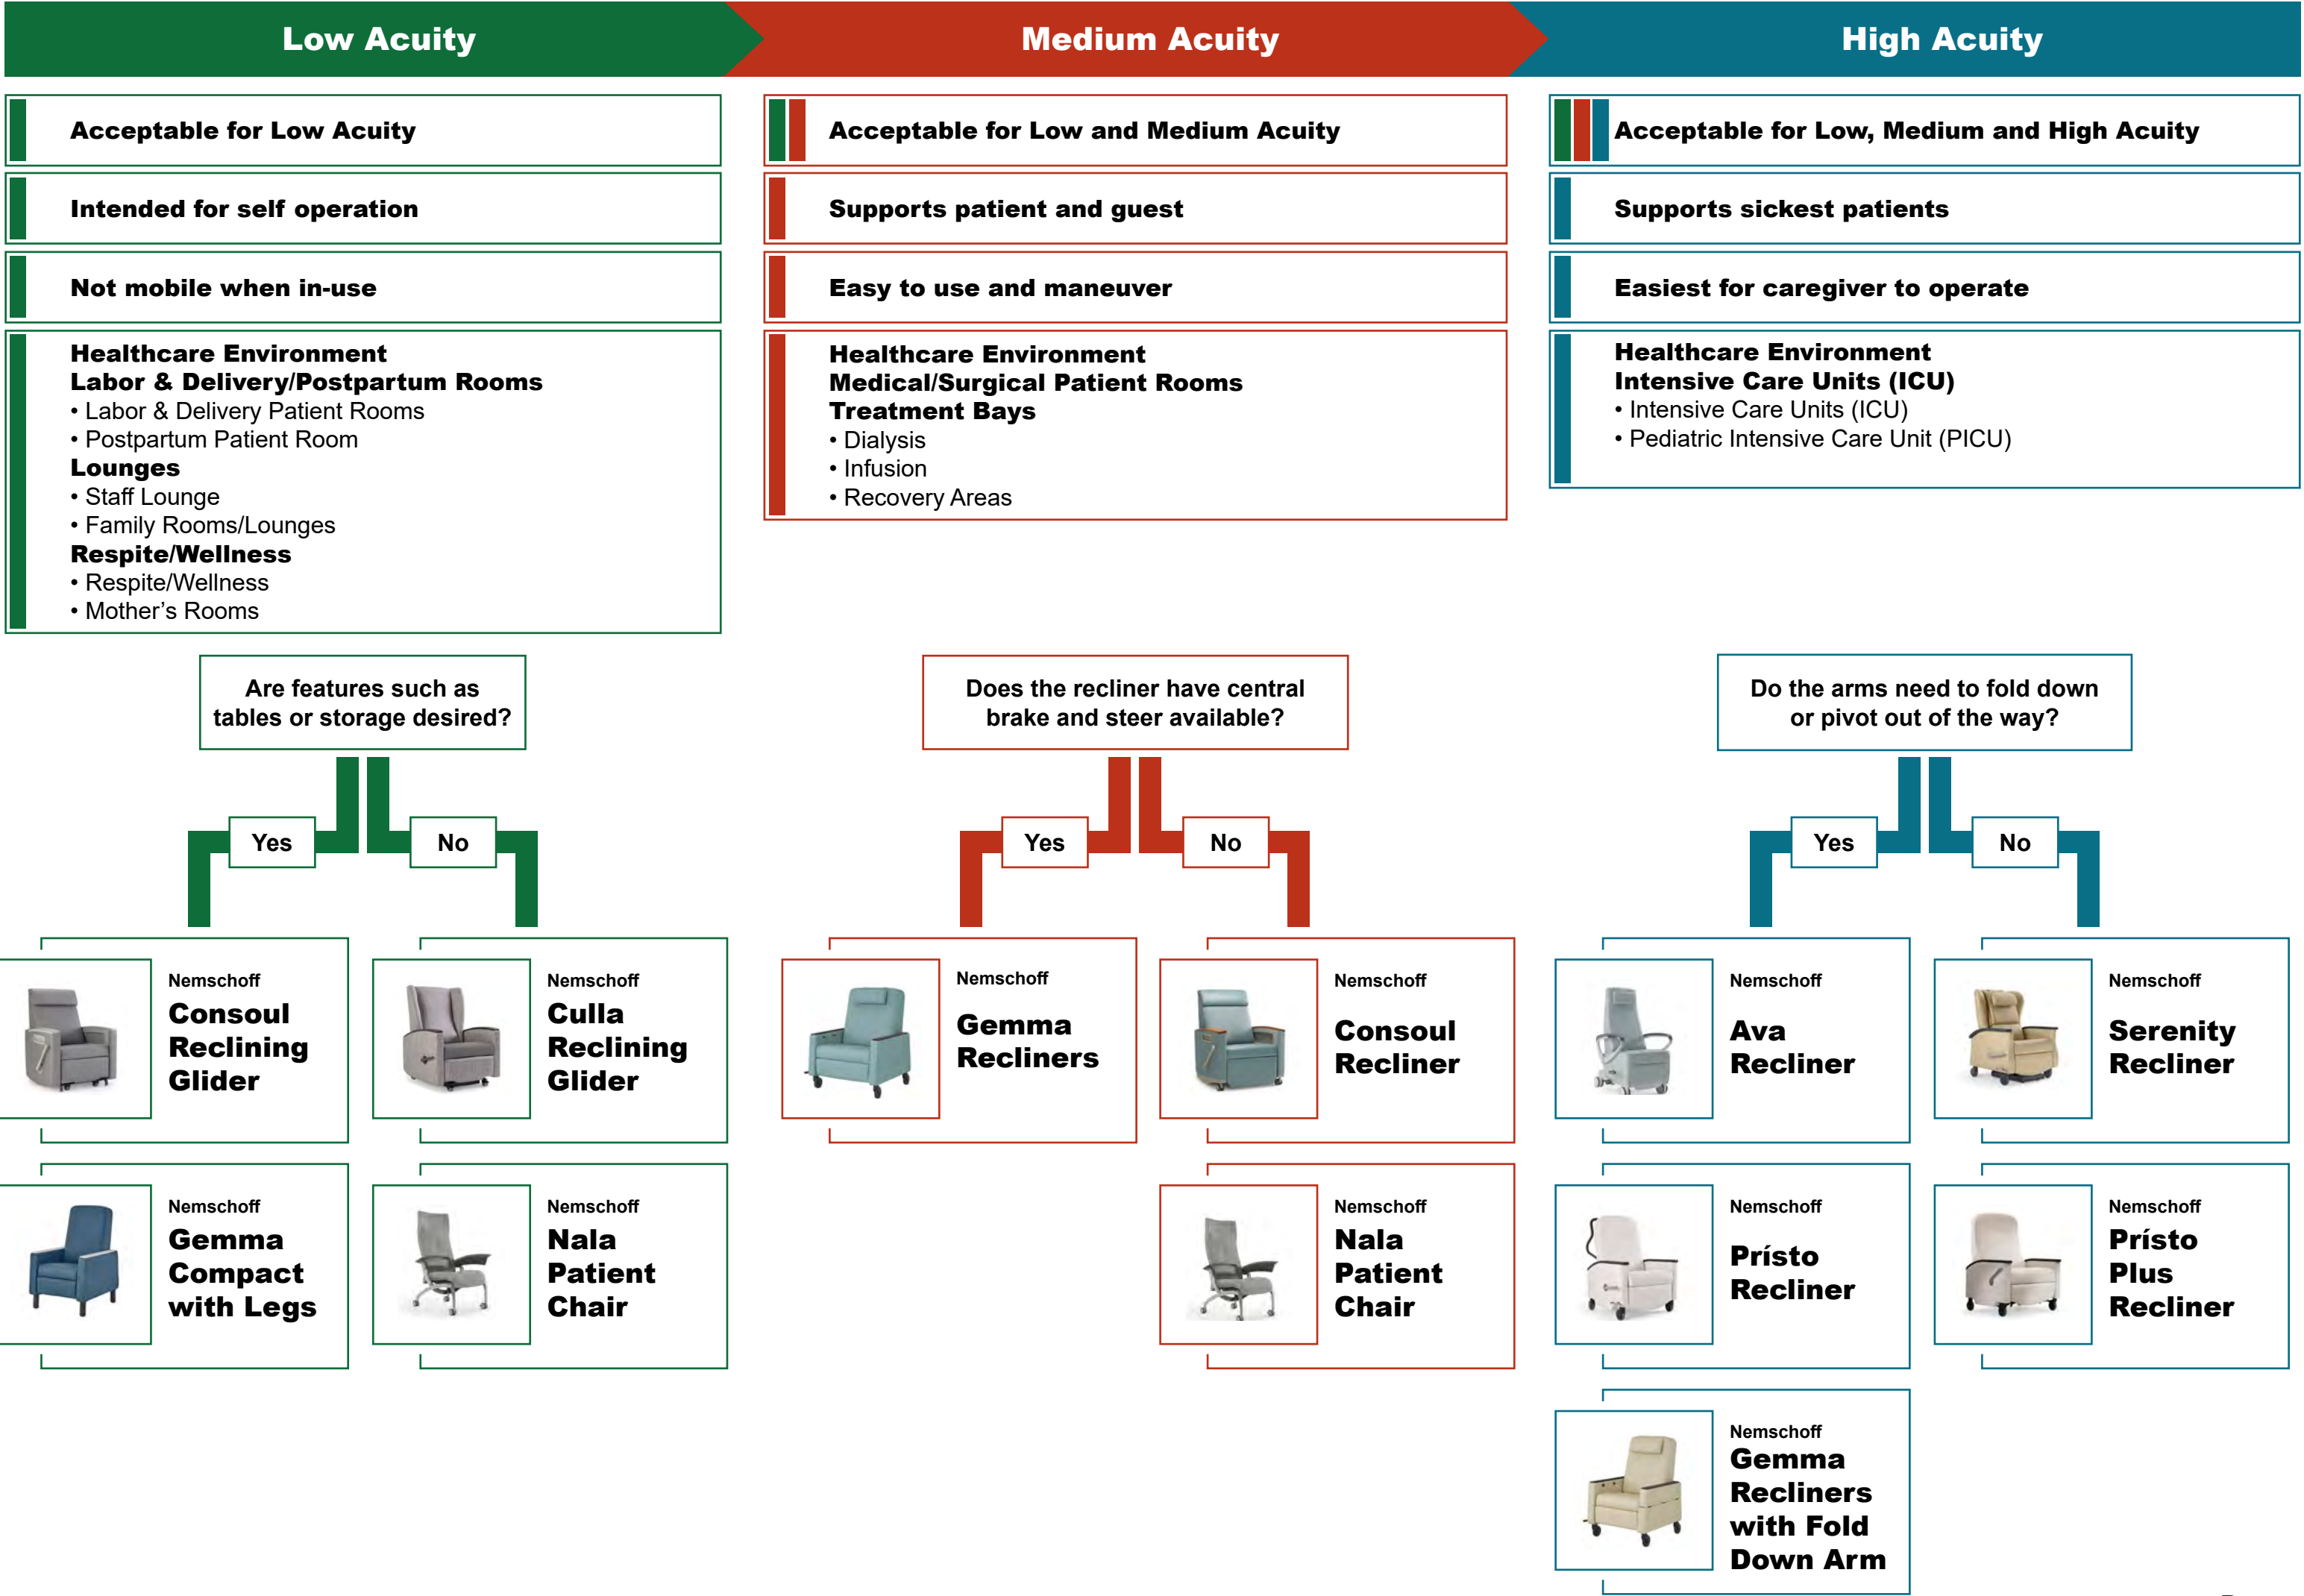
Low Acuity

Acceptable for Low Acuity

Intended for self operation

Not mobile when in-use

Healthcare Environment
Labor & Delivery/Postpartum Rooms
• Labor & Delivery Patient Rooms
• Postpartum Patient Room
Lounges
• Staff Lounge
• Family Rooms/Lounges
Respite/Wellness
• Respite/Wellness
• Mother's Rooms

Are features such as tables or storage desired?

Yes

No

Nemschoff
Consoul Reclining Glider

Nemschoff
Culla Reclining Glider

Nemschoff
Gemma Compact with Legs

Nemschoff
Nala Patient Chair

Medium Acuity

Acceptable for Low and Medium Acuity

Supports patient and guest

Easy to use and maneuver

Healthcare Environment
Medical/Surgical Patient Rooms
Treatment Bays
• Dialysis
• Infusion
• Recovery Areas

Does the recliner have central brake and steer available?

Yes

No

Nemschoff
Gemma Recliners

Nemschoff
Consoul Recliner

Nemschoff
Nala Patient Chair

High Acuity

Acceptable for Low, Medium and High Acuity

Supports sickest patients

Easiest for caregiver to operate

Healthcare Environment
Intensive Care Units (ICU)
• Intensive Care Units (ICU)
• Pediatric Intensive Care Unit (PICU)

Do the arms need to fold down or pivot out of the way?

Yes

No

Nemschoff
Ava Recliner

Nemschoff
Serenity Recliner

Nemschoff
Prísto Recliner

Nemschoff
Prísto Plus Recliner

Nemschoff
Gemma Recliners with Fold Down Arm